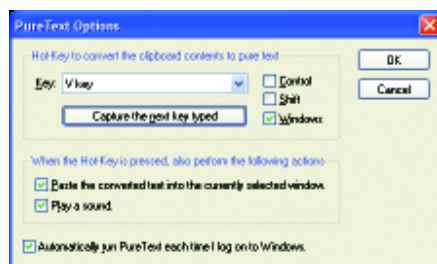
PureText Options

Hot-Key to convert the clipboard contents to pure text

Key: V key

Control

Shift

Windows

Capture the next key typed

OK

Cancel

When the Hot-Key is pressed, also perform the following actions:

Paste the converted text into the currently selected window.

Play a sound.

Automatically run PureText each time I log on to Windows.